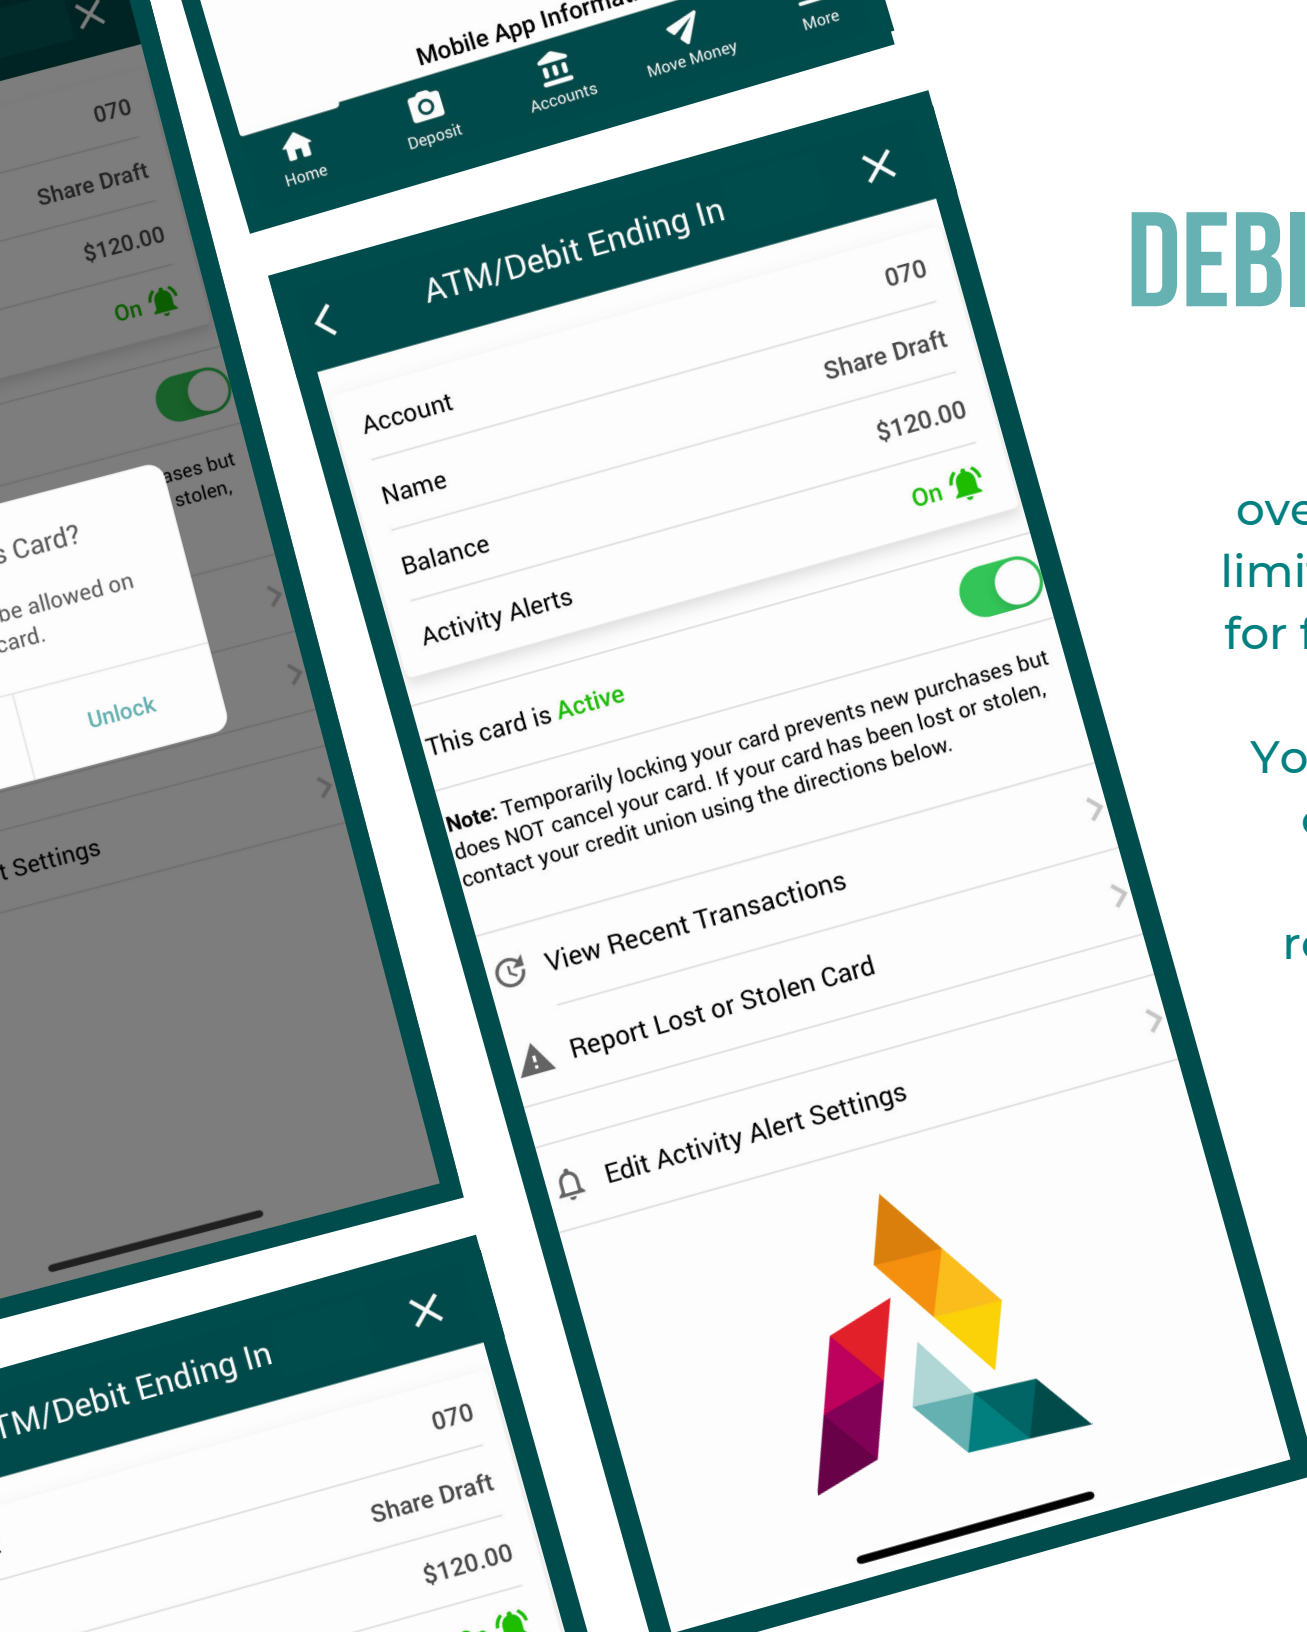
070

Share Draft

$120.00

On

ases but stolen,

s Card?

be allowed on card.

Unlock

t Settings

Mobile App Informa

Home

Deposit

Accounts

Move Money

More

ATM/Debit Ending In

070

Account

Share Draft

Name

$120.00

Balance

On

Activity Alerts

This card is Active

Note: Temporarily locking your card prevents new purchases but does NOT cancel your card. If your card has been lost or stolen, contact your credit union using the directions below.

View Recent Transactions

Report Lost or Stolen Card

Edit Activity Alert Settings

TM/Debit Ending In

070

Share Draft

$120.00

DEBI

ove

limi

for f

Yo

c

re